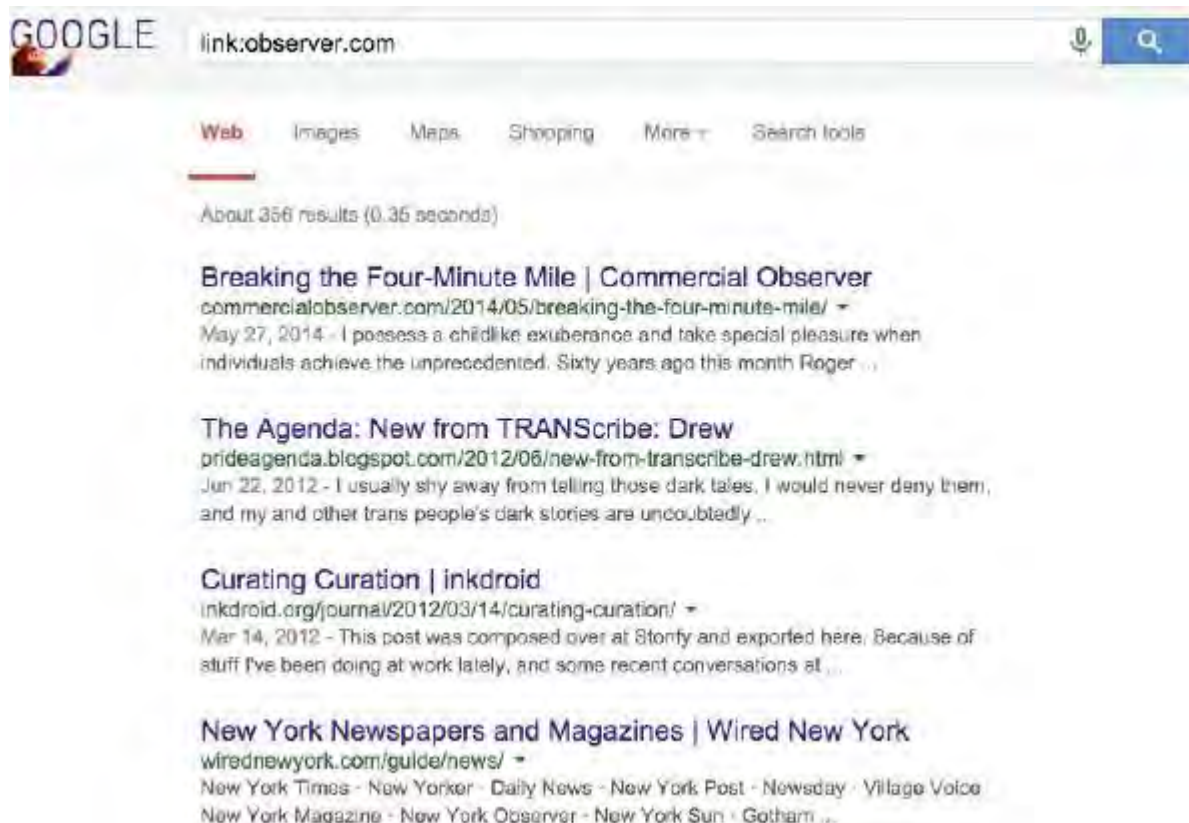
GOOGLE

link:observer.com

Web Images Maps Shopping More Search tools

About 356 results (0.35 seconds)

Breaking the Four-Minute Mile | Commercial Observer
commercialobserver.com/2014/05/breaking-the-four-minute-mile/
May 27, 2014 - I possess a childlike exuberance and take special pleasure when individuals achieve the unprecedented. Sixty years ago this month Roger ...

The Agenda: New from TRANScribe: Drew
prideagenda.blogspot.com/2012/06/new-from-transcribe-drew.html
Jun 22, 2012 - I usually shy away from telling those dark tales. I would never deny them, and my and other trans people's dark stories are undoubtedly ...

Curating Curation | inkdroid
inkdroid.org/journal/2012/03/14/curating-curation/
Mar 14, 2012 - This post was composed over at Storify and exported here. Because of stuff I've been doing at work lately, and some recent conversations at ...

New York Newspapers and Magazines | Wired New York
wirednewyork.com/guide/news/
New York Times · New Yorker · Daily News · New York Post · Newsday · Village Voice · New York Magazine · New York Observer · New York Sun · Gotham ...